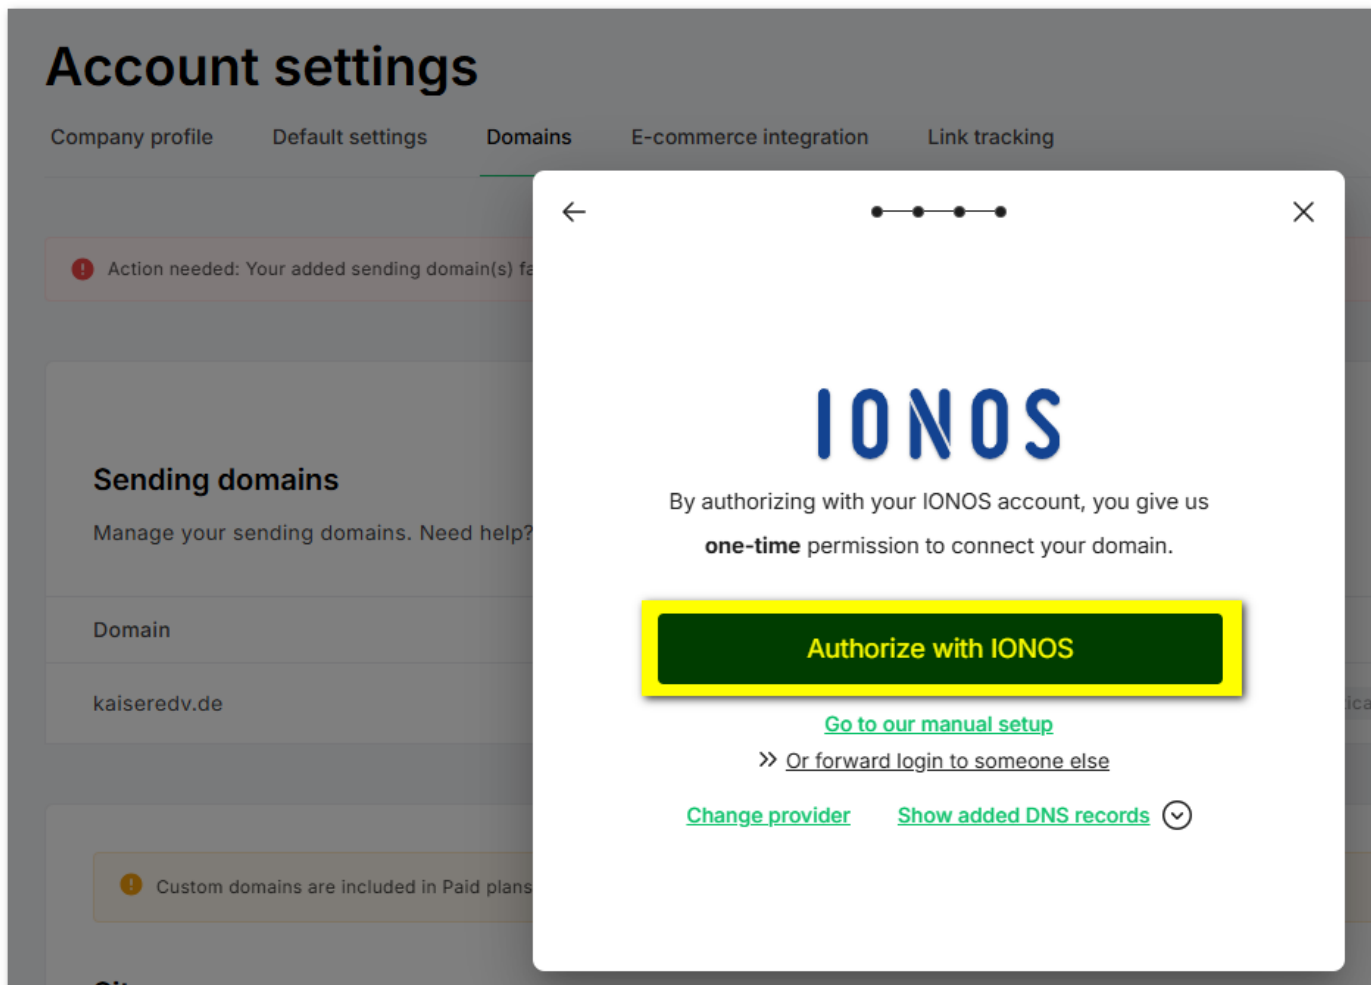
Account settings

Company profile Default settings Domains E-commerce integration Link tracking

Action needed: Your added sending domain(s) fa

Sending domains

Manage your sending domains. Need help?

Domain

kaiseredv.de

Custom domains are included in Paid plans

IONOS

By authorizing with your IONOS account, you give us **one-time** permission to connect your domain.

Authorize with IONOS

Go to our manual setup

Or forward login to someone else

Change provider Show added DNS records